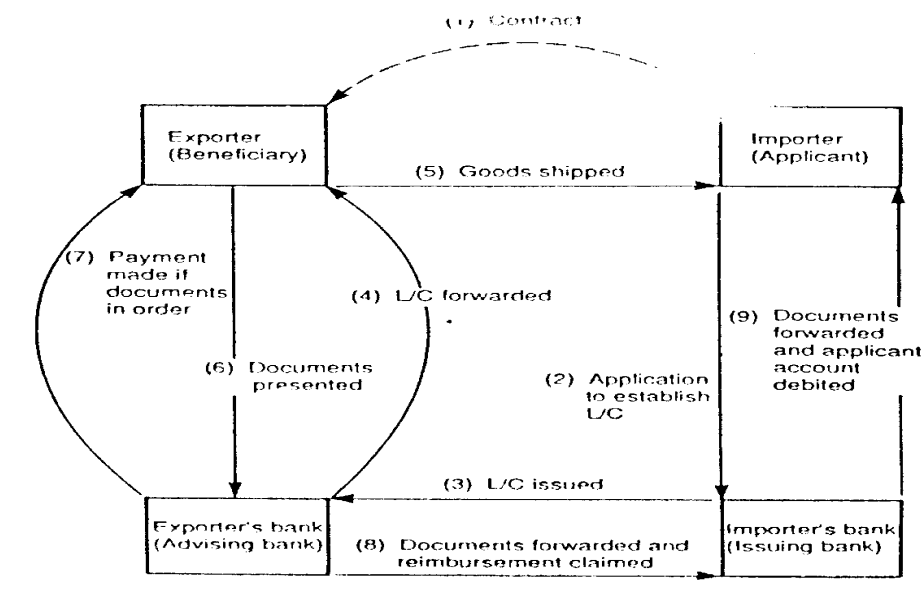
(1) Contract

Exporter (Beneficiary)

Importer (Applicant)

(5) Goods shipped

(7) Payment made if documents in order

(4) L/C forwarded

(6) Documents presented

(2) Application to establish L/C

(9) Documents forwarded and applicant account debited

(3) L/C issued

Exporter's bank (Advising bank)

(8) Documents forwarded and reimbursement claimed

Importer's bank (Issuing bank)